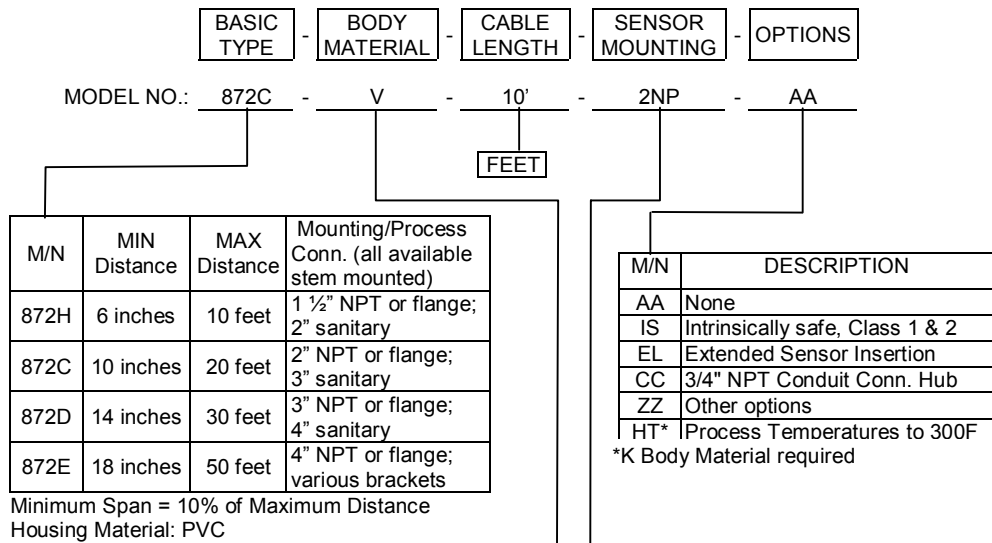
BASIC TYPE - BODY MATERIAL - CABLE LENGTH - SENSOR MOUNTING - OPTIONS

MODEL NO.: 872C - V - 10' - 2NP - AA

FEET

| M/N | MIN Distance | MAX Distance | Mounting/Process Conn. (all available stem mounted) |
|---|---|---|---|
| 872H | 6 inches | 10 feet | 1 ½" NPT or flange; 2" sanitary |
| 872C | 10 inches | 20 feet | 2" NPT or flange; 3" sanitary |
| 872D | 14 inches | 30 feet | 3" NPT or flange; 4" sanitary |
| 872E | 18 inches | 50 feet | 4" NPT or flange; various brackets |

Minimum Span = 10% of Maximum Distance
Housing Material: PVC

| M/N | DESCRIPTION |
|---|---|
| AA | None |
| IS | Intrinsically safe, Class 1 & 2 |
| EL | Extended Sensor Insertion |
| CC | 3/4" NPT Conduit Conn. Hub |
| ZZ | Other options |
| HT* | Process Temperatures to 300F |

*K Body Material required